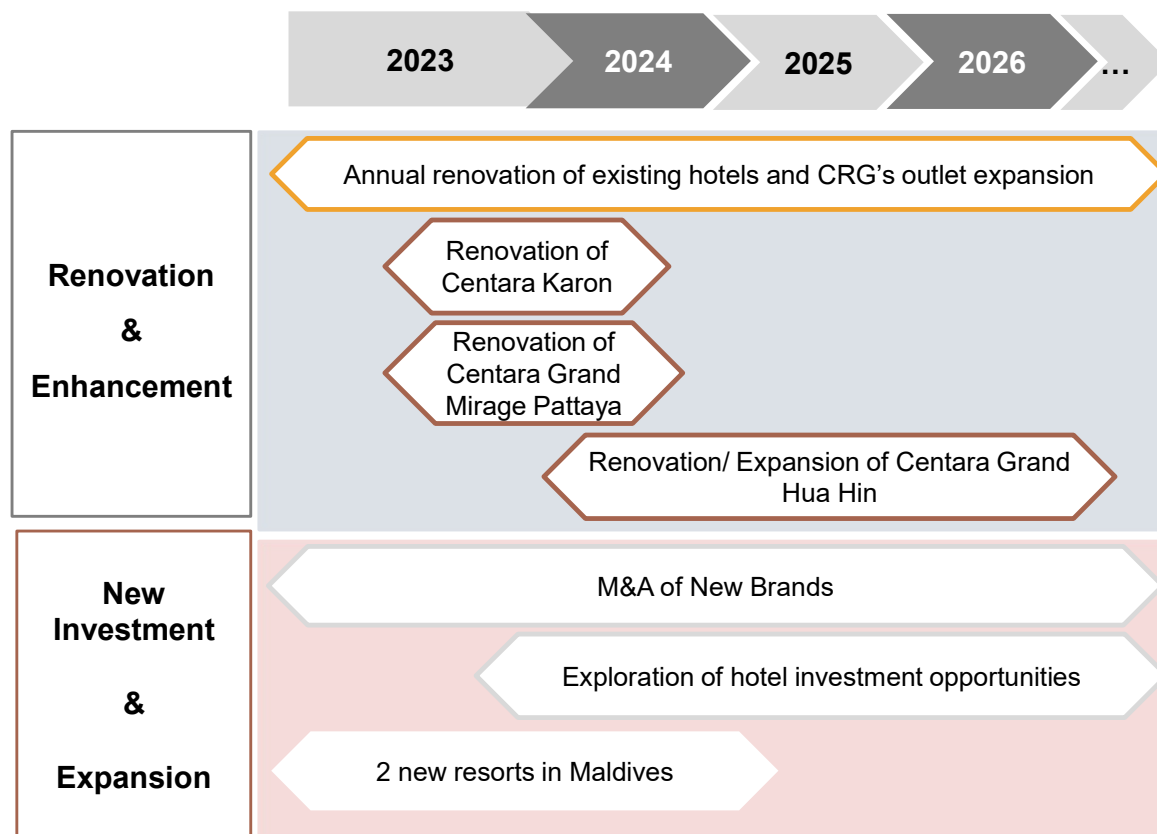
2023 2024 2025 2026 …

Renovation & Enhancement

Annual renovation of existing hotels and CRG’s outlet expansion

Renovation of Centara Karon

Renovation of Centara Grand Mirage Pattaya

Renovation/ Expansion of Centara Grand Hua Hin

New Investment & Expansion

M&A of New Brands

Exploration of hotel investment opportunities

2 new resorts in Maldives